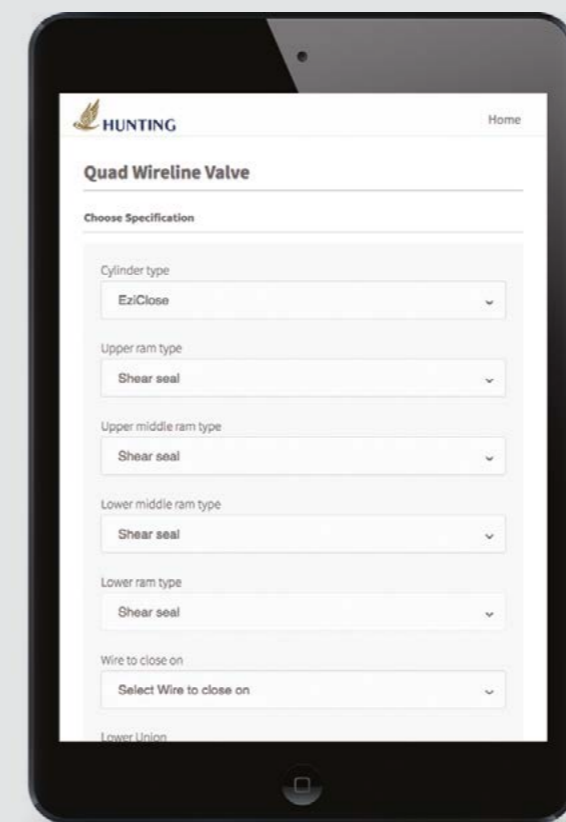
HUNTING

Home

Quad Wireline Valve

Choose Specification

Cylinder type

EziClose

Upper ram type

Shear seal

Upper middle ram type

Shear seal

Lower middle ram type

Shear seal

Lower ram type

Shear seal

Wire to close on

Select Wire to close on

Lower Union